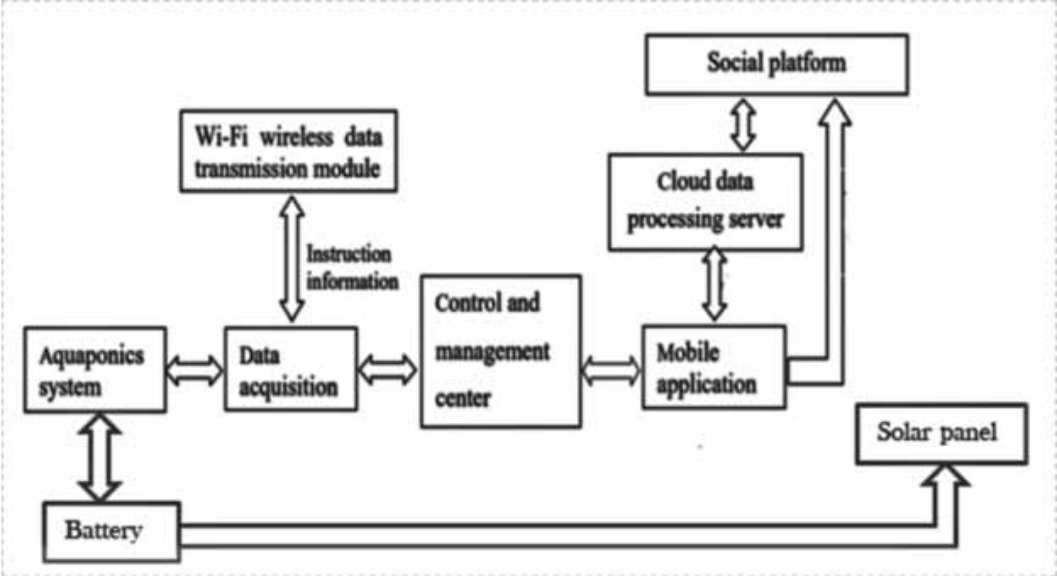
Social platform

Wi-Fi wireless data transmission module

Cloud data processing server

Instruction information

Control and management center

Aquaponics system

Data acquisition

Mobile application

Solar panel

Battery